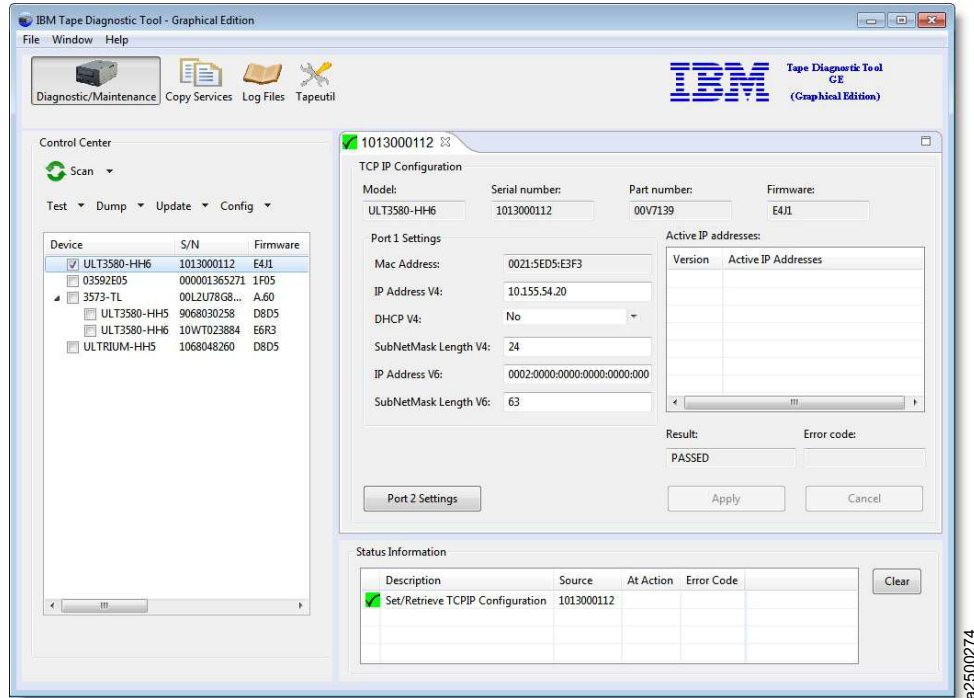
IBM Tape Diagnostic Tool - Graphical Edition

File Window Help

Diagnostic/Maintenance Copy Services Log Files Tapeutil

IBM

Tape Diagnostic Tool GE (Graphical Edition)

Control Center

Scan

Test Dump Update Config

| Device | S/N | Firmware |
|---|---|---|
| ULT3580-HH6 | 1013000112 | E4J1 |
| 03592E05 | 000001365271 | 1F05 |
| 3573-TL | 00L2U78G8... | A.60 |
| ULT3580-HH5 | 9068030258 | D8D5 |
| ULT3580-HH6 | 10WT023884 | E6R3 |
| ULTRIUM-HH5 | 1068048260 | D8D5 |

1013000112

TCP IP Configuration

Model: ULT3580-HH6
Serial number: 1013000112
Part number: 00V7139
Firmware: E4J1

Port 1 Settings

Mac Address: 0021:5ED5:E3F3
IP Address V4: 10.155.54.20
DHCP V4: No
SubNetMask Length V4: 24
IP Address V6: 0002:0000:0000:0000:0000:000
SubNetMask Length V6: 63

Active IP addresses:

| Version | Active IP Addresses |
|---|---|

Result: PASSED
Error code:

Port 2 Settings

Apply

Cancel

Status Information

| Description | Source | At Action | Error Code |
|---|---|---|---|
| Set/Retrieve TCPIP Configuration | 1013000112 | | |

Clear

a2500274